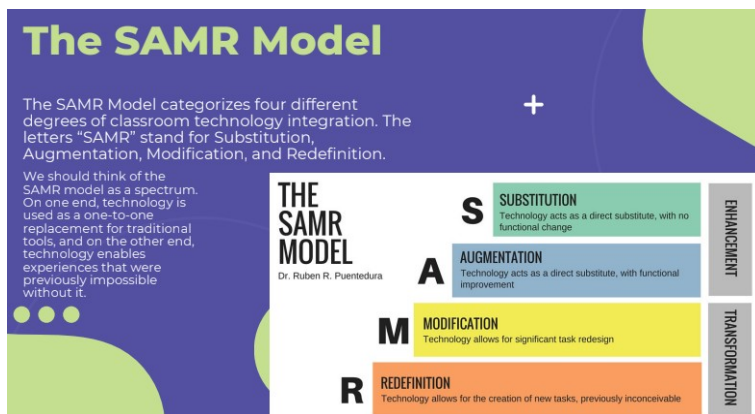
The SAMR Model

The SAMR Model categorizes four different degrees of classroom technology integration. The letters “SAMR” stand for Substitution, Augmentation, Modification, and Redefinition.

We should think of the SAMR model as a spectrum. On one end, technology is used as a one-to-one replacement for traditional tools, and on the other end, technology enables experiences that were previously impossible without it.

THE SAMR MODEL

Dr. Ruben R. Puentedura

S SUBSTITUTION
Technology acts as a direct substitute, with no functional change

A AUGMENTATION
Technology acts as a direct substitute, with functional improvement

ENHANCEMENT

M MODIFICATION
Technology allows for significant task redesign

R REDEFINITION
Technology allows for the creation of new tasks, previously inconceivable

TRANSFORMATION